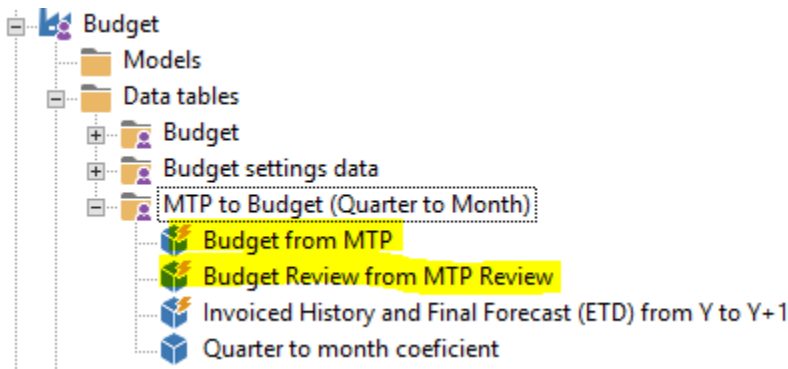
Budget
Models
Data tables
Budget
Budget settings data
MTP to Budget (Quarter to Month)
Budget from MTP
Budget Review from MTP Review
Invoiced History and Final Forecast (ETD) from Y to Y+1
Quarter to month coeficient